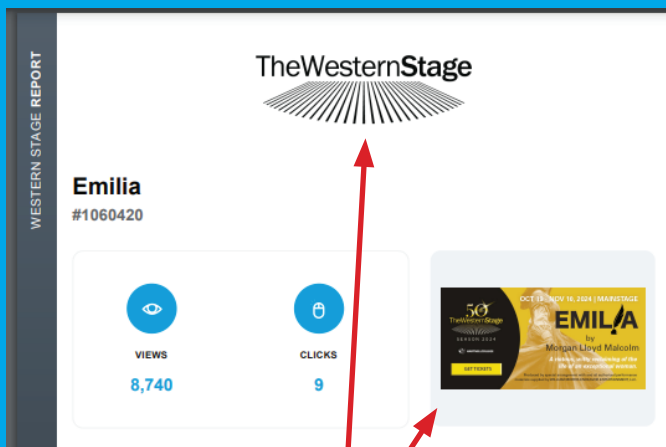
WESTERN STAGE REPORT

TheWesternStage

Emilia

#1060420

VIEWS

8,740

CLICKS

9

50 TheWesternStage SEASON 2024

OCT 18 - NOV 10, 2024 | MAINSTAGE

EMILIA

by Morgan Lloyd Malcolm

A riotous, witty reclaiming of the life of an exceptional woman.

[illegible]

GET TICKETS